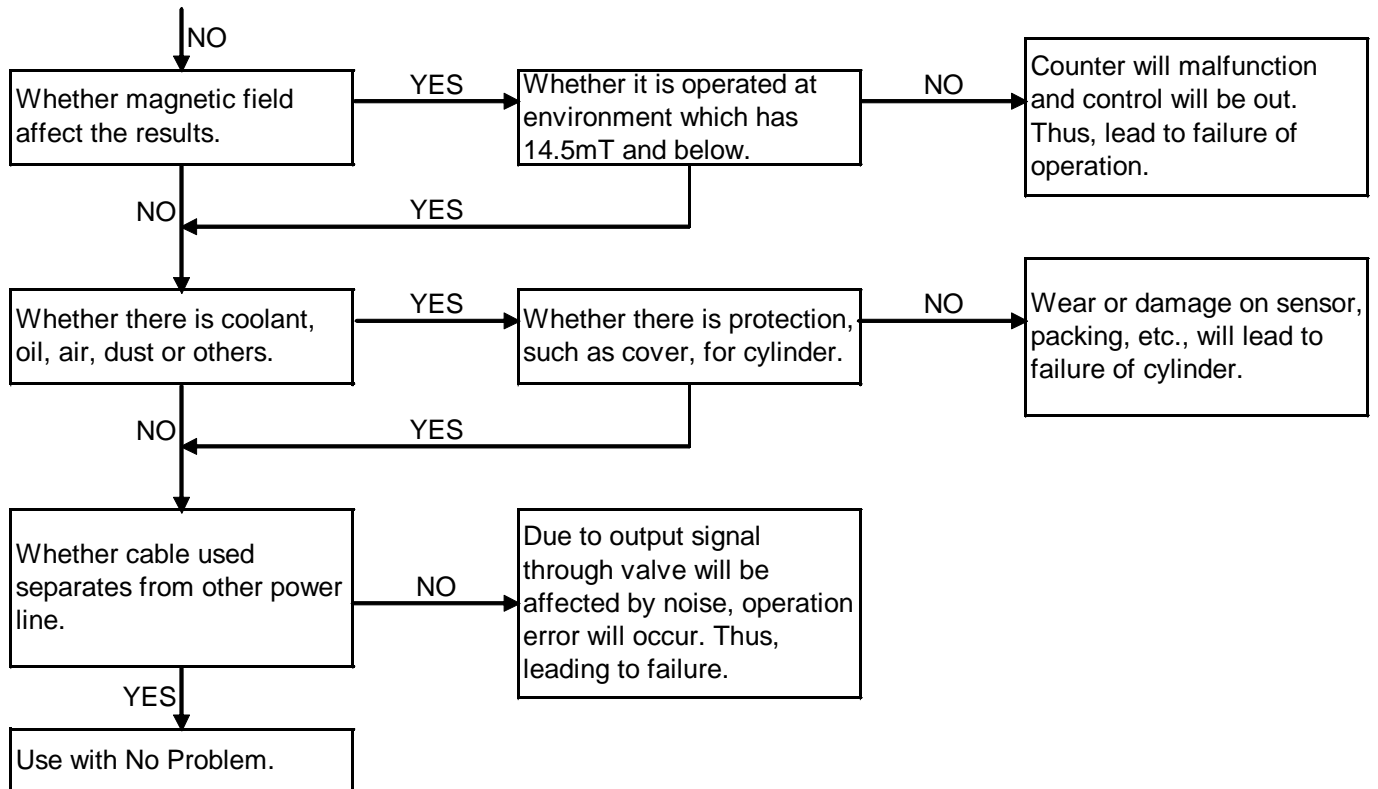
NO

Whether magnetic field affect the results.

YES

Whether it is operated at environment which has 14.5mT and below.

NO

Counter will malfunction and control will be out. Thus, lead to failure of operation.

NO

YES

Whether there is coolant, oil, air, dust or others.

YES

Whether there is protection, such as cover, for cylinder.

NO

Wear or damage on sensor, packing, etc., will lead to failure of cylinder.

NO

YES

Whether cable used separates from other power line.

NO

Due to output signal through valve will be affected by noise, operation error will occur. Thus, leading to failure.

YES

Use with No Problem.